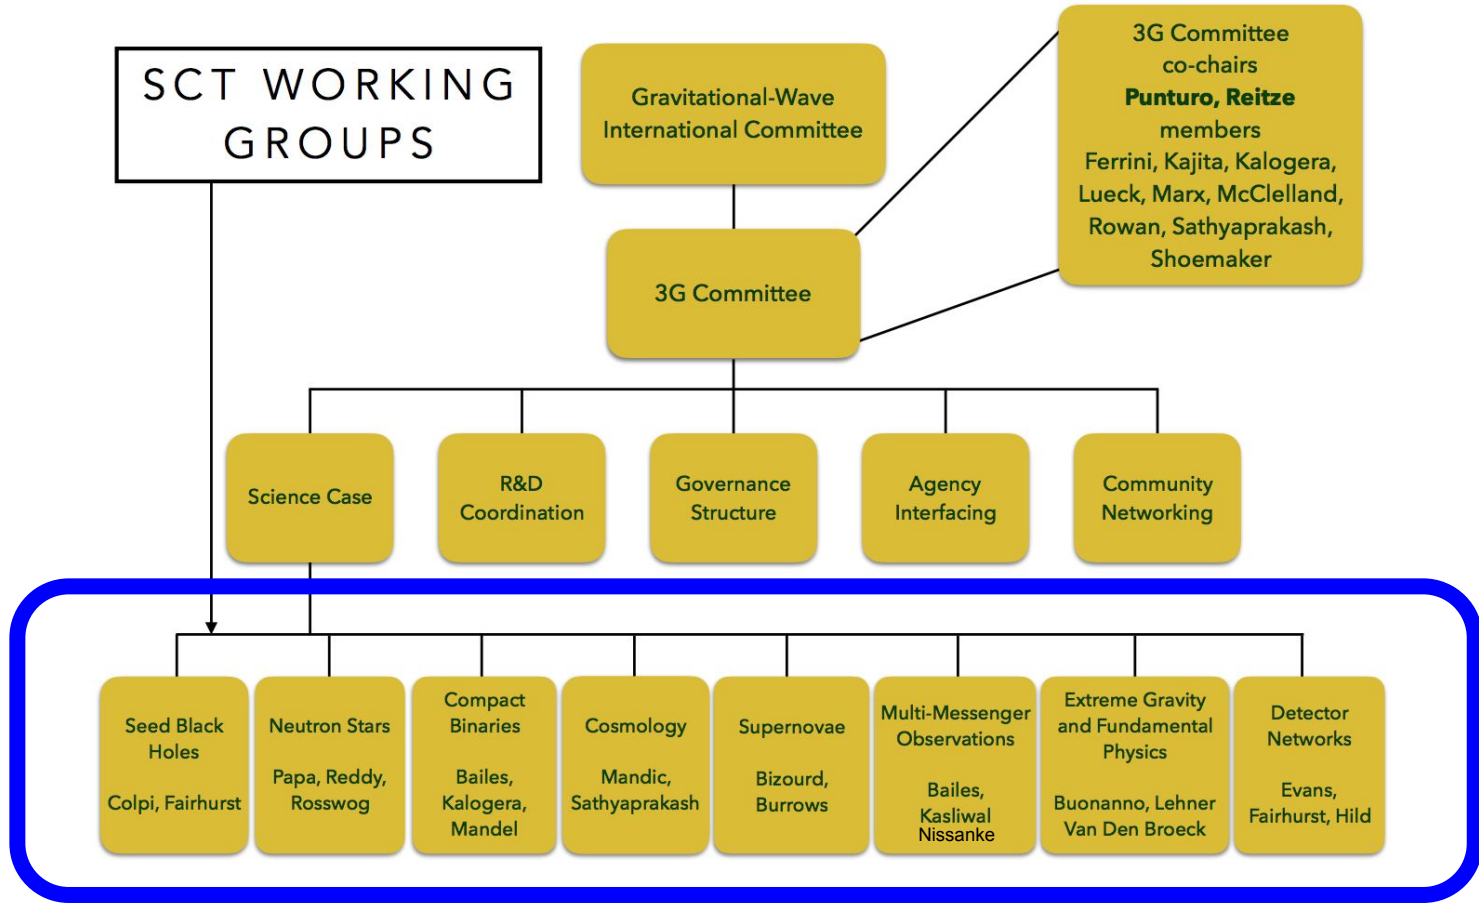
SCT WORKING GROUPS

Gravitational-Wave International Committee

3G Committee co-chairs
**Punturo, Reitze**
members
Ferrini, Kajita, Kalogera, Lueck, Marx, McClelland, Rowan, Sathyaprakash, Shoemaker

3G Committee

Science Case

R&D Coordination

Governance Structure

Agency Interfacing

Community Networking

Seed Black Holes

Colpi, Fairhurst

Neutron Stars

Papa, Reddy, Rosswog

Compact Binaries

Bailes, Kalogera, Mandel

Cosmology

Mandic, Sathyaprakash

Supernovae

Bizourd, Burrows

Multi-Messenger Observations

Bailes, Kasliwal
Nissanke

Extreme Gravity and Fundamental Physics

Buonanno, Lehner
Van Den Broeck

Detector Networks

Evans, Fairhurst, Hild